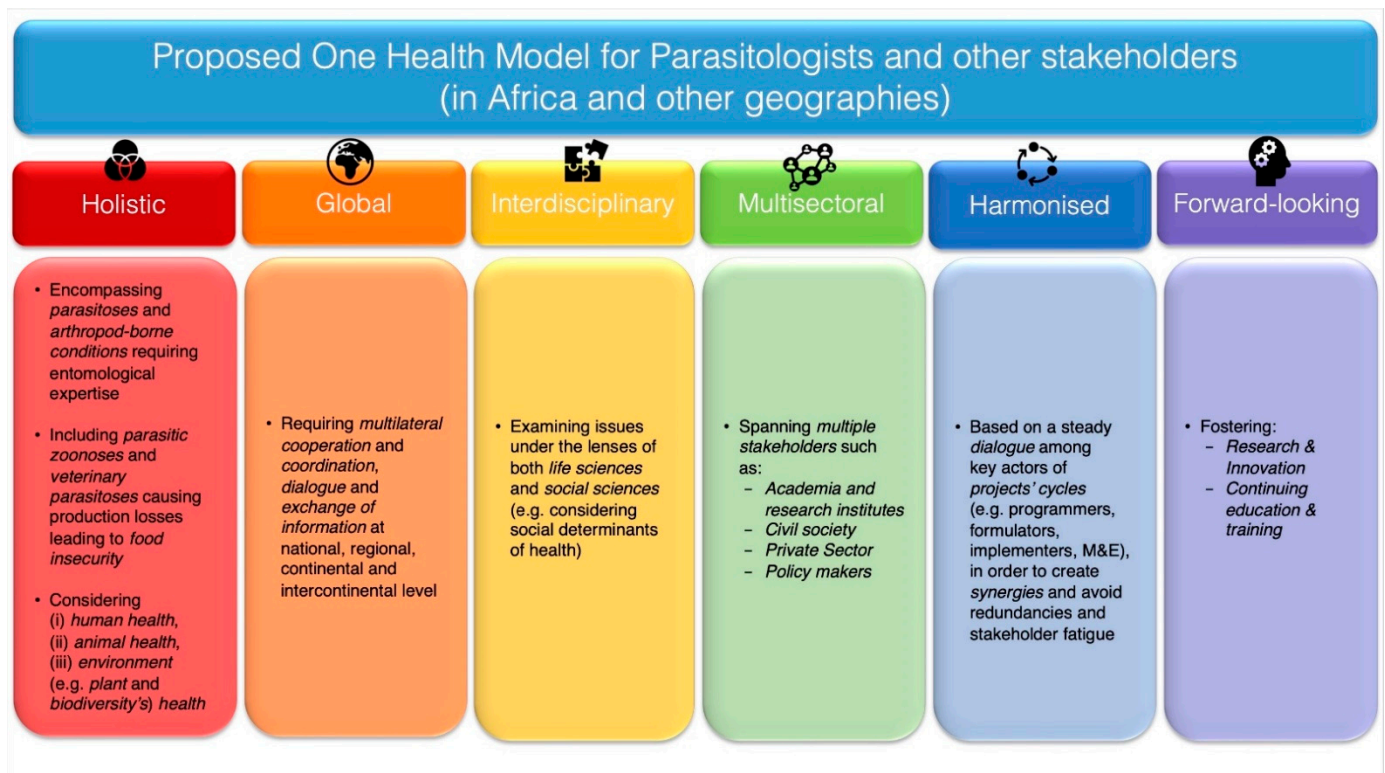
Proposed One Health Model for Parasitologists and other stakeholders (in Africa and other geographies)

Holistic

- Encompassing *parasitoses* and *arthropod-borne conditions* requiring entomological expertise
- Including *parasitic zoonoses* and *veterinary parasitoses* causing production losses leading to *food insecurity*
- Considering (i) *human health*, (ii) *animal health*, (iii) *environment* (e.g. *plant* and *biodiversity's*) health

Global

- Requiring *multilateral cooperation* and *coordination*, *dialogue* and *exchange of information* at national, regional, continental and intercontinental level

Interdisciplinary

- Examining issues under the lenses of both *life sciences* and *social sciences* (e.g. considering social determinants of health)

Multisectoral

- Spanning *multiple stakeholders* such as:
  - *Academia and research institutes*
  - *Civil society*
  - *Private Sector*
  - *Policy makers*

Harmonised

- Based on a steady *dialogue* among key actors of *projects' cycles* (e.g. programmers, formulators, implementers, M&E), in order to create *synergies* and avoid redundancies and stakeholder fatigue

Forward-looking

- Fostering:
  - *Research & Innovation*
  - *Continuing education & training*